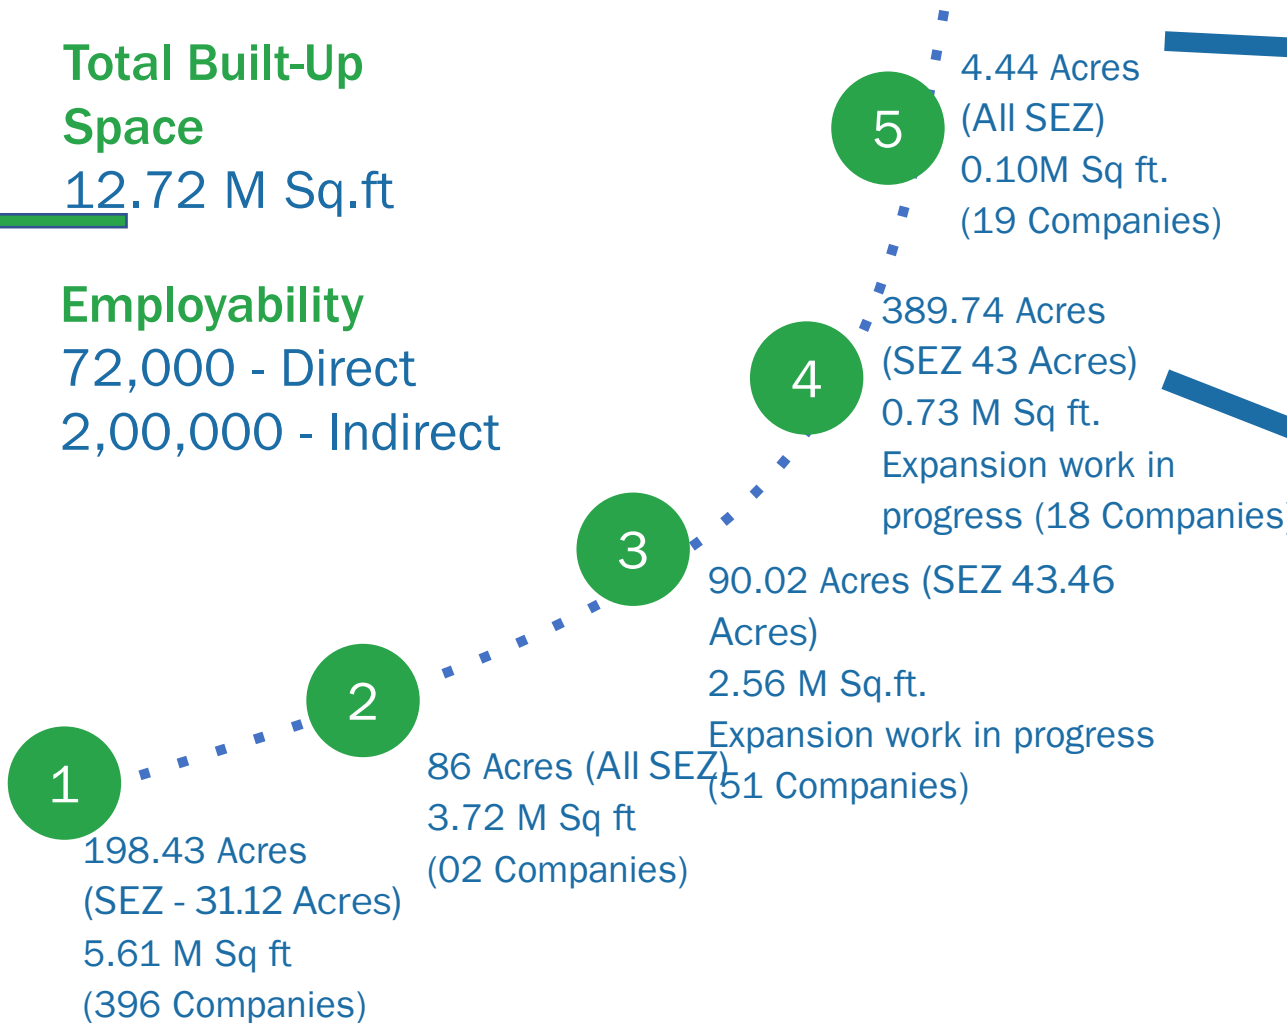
Total Built-Up Space
12.72 M Sq.ft

Employability
72,000 - Direct
2,00,000 - Indirect

5

4.44 Acres
(All SEZ)
0.10M Sq ft.
(19 Companies)

4

389.74 Acres
(SEZ 43 Acres)
0.73 M Sq ft.
Expansion work in progress (18 Companies)

3

90.02 Acres (SEZ 43.46 Acres)
2.56 M Sq.ft.
Expansion work in progress
(51 Companies)

2

86 Acres (All SEZ)
3.72 M Sq ft
(02 Companies)

1

198.43 Acres
(SEZ - 31.12 Acres)
5.61 M Sq ft
(396 Companies)